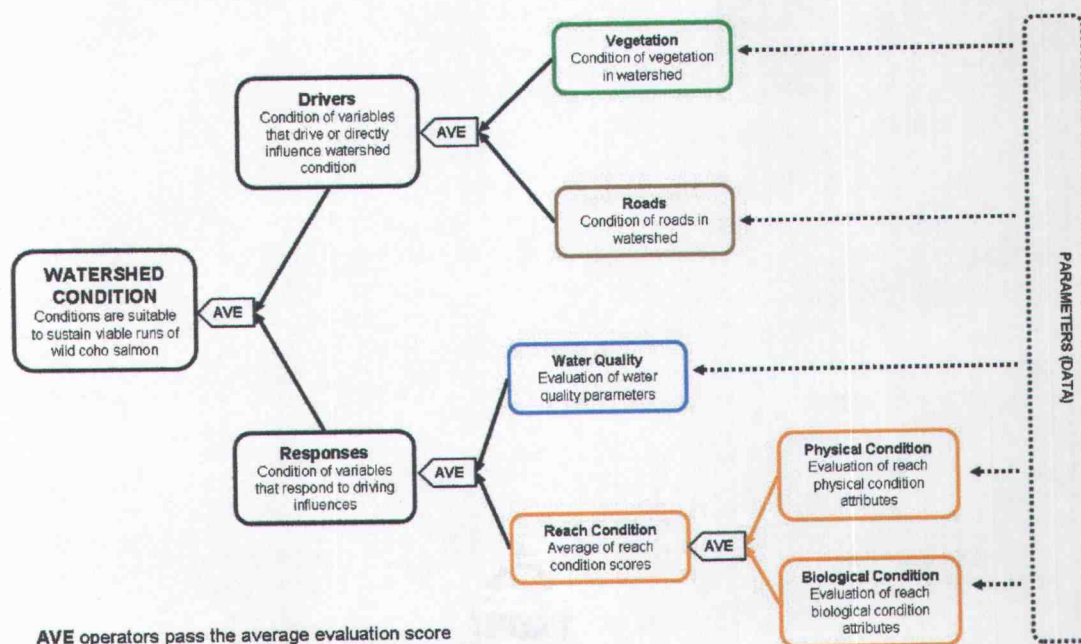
Vegetation
Condition of vegetation in watershed

Drivers
Condition of variables that drive or directly influence watershed condition

AVE

Roads
Condition of roads in watershed

WATERSHED CONDITION
Conditions are suitable to sustain viable runs of wild coho salmon

AVE

PARAMETERS (DATA)

Water Quality
Evaluation of water quality parameters

Responses
Condition of variables that respond to driving influences

AVE

Physical Condition
Evaluation of reach physical condition attributes

Reach Condition
Average of reach condition scores

AVE

Biological Condition
Evaluation of reach biological condition attributes

AVE operators pass the average evaluation score